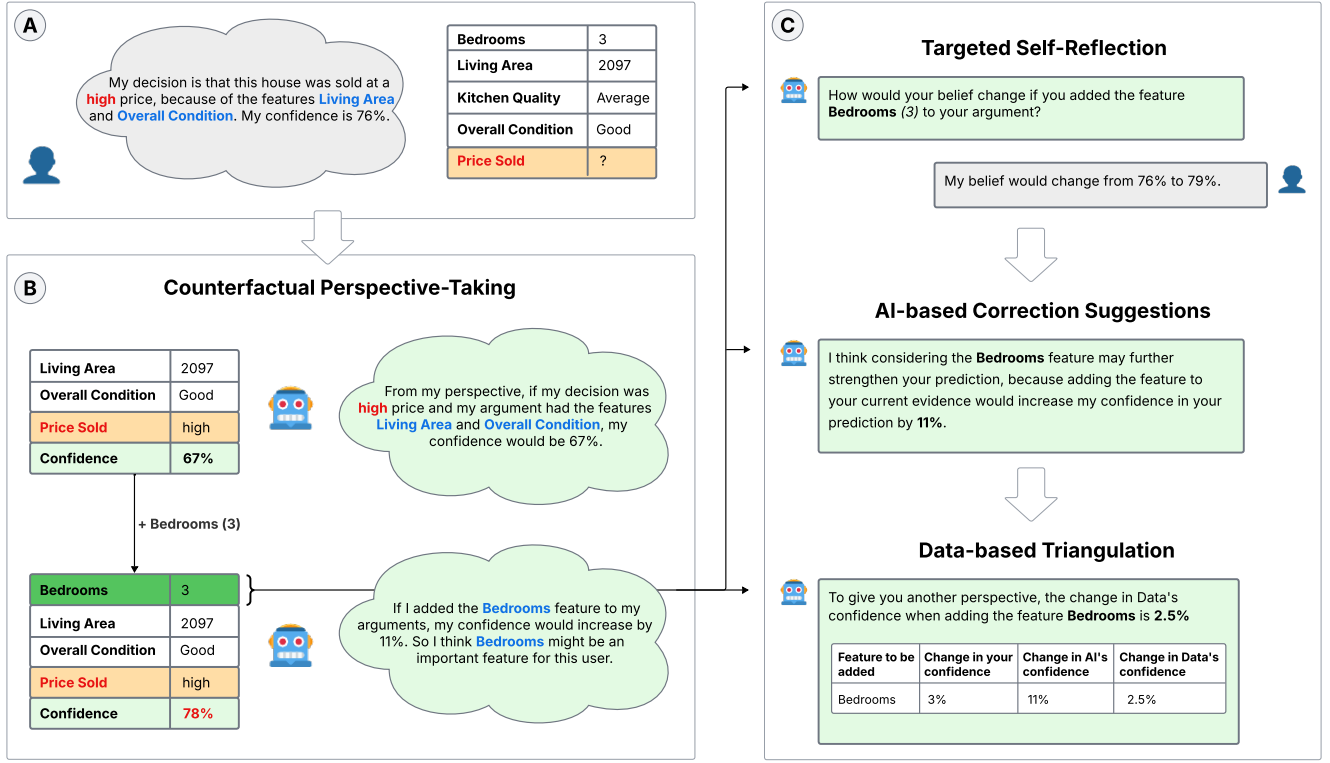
A

My decision is that this house was sold at a high price, because of the features Living Area and Overall Condition. My confidence is 76%.

| Bedrooms | 3 |
|---|---|
| Living Area | 2097 |
| Kitchen Quality | Average |
| Overall Condition | Good |
| Price Sold | ? |

B

Counterfactual Perspective-Taking

| Living Area | 2097 |
|---|---|
| Overall Condition | Good |
| Price Sold | high |
| Confidence | 67% |

From my perspective, if my decision was high price and my argument had the features Living Area and Overall Condition, my confidence would be 67%.

+ Bedrooms (3)

| Bedrooms | 3 |
|---|---|
| Living Area | 2097 |
| Overall Condition | Good |
| Price Sold | high |
| Confidence | 78% |

If I added the Bedrooms feature to my arguments, my confidence would increase by 11%. So I think Bedrooms might be an important feature for this user.

C

Targeted Self-Reflection

How would your belief change if you added the feature Bedrooms (3) to your argument?

My belief would change from 76% to 79%.

AI-based Correction Suggestions

I think considering the Bedrooms feature may further strengthen your prediction, because adding the feature to your current evidence would increase my confidence in your prediction by 11%.

Data-based Triangulation

To give you another perspective, the change in Data's confidence when adding the feature Bedrooms is 2.5%

| Feature to be added | Change in your confidence | Change in AI's confidence | Change in Data's confidence |
|---|---|---|---|
| Bedrooms | 3% | 11% | 2.5% |